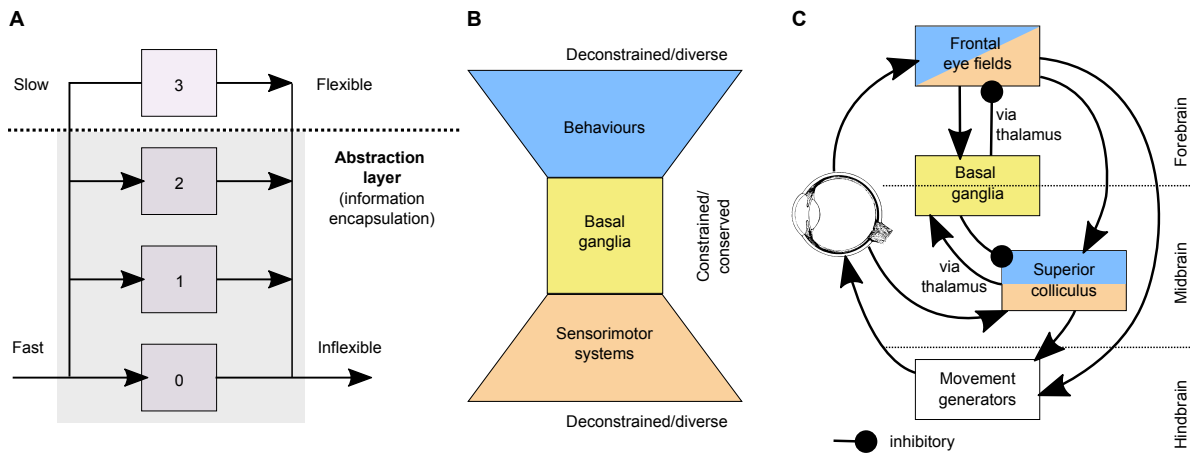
A

Slow

3

Flexible

Abstraction layer (information encapsulation)

2

1

Fast

0

Inflexible

B

Deconstrained/diverse

Behaviours

Basal ganglia

Constrained/conserved

Sensorimotor systems

Deconstrained/diverse

C

Frontal eye fields

via thalamus

Basal ganglia

via thalamus

Superior colliculus

Movement generators

inhibitory

Forebrain

Midbrain

Hindbrain